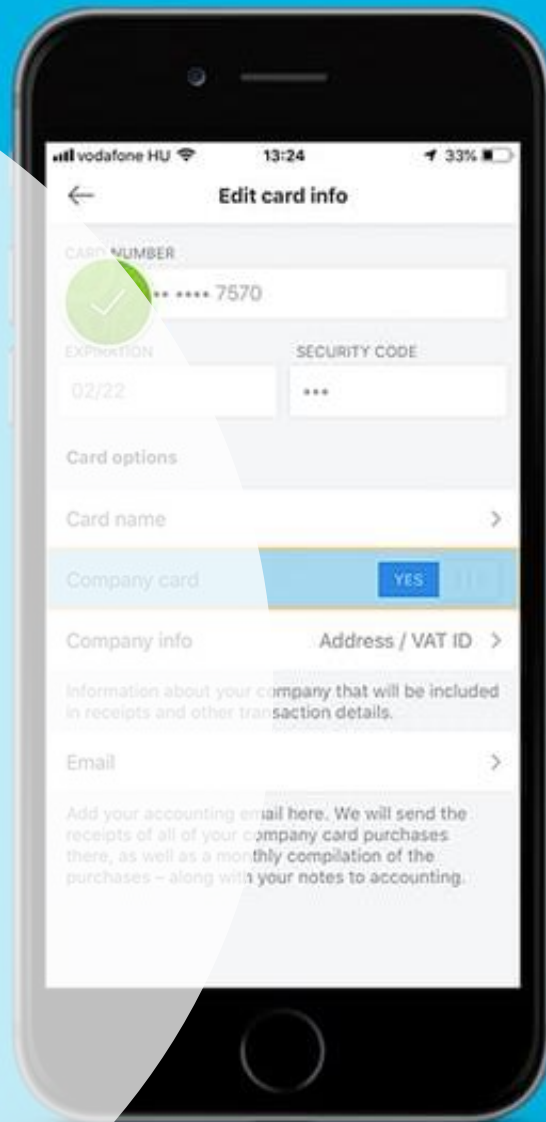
vodafone HU 13:24 33%

Edit card info

CARD NUMBER

•••• 7570

EXPIRATION

SECURITY CODE

02/22

•••

Card options

Card name

Company card

YES

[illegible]

Company info

Address / VAT ID

Information about your company that will be included in receipts and other transaction details.

Email

Add your accounting email here. We will send the receipts of all of your company card purchases there, as well as a monthly compilation of the purchases – along with your notes to accounting.